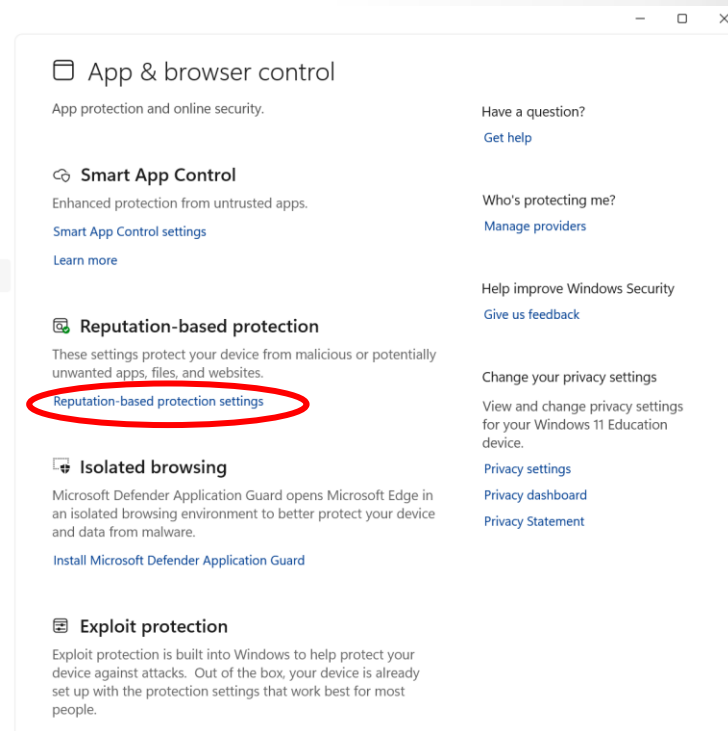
App & browser control

App protection and online security.

Smart App Control

Enhanced protection from untrusted apps.

Smart App Control settings

Learn more

Reputation-based protection

These settings protect your device from malicious or potentially unwanted apps, files, and websites.

Reputation-based protection settings

Isolated browsing

Microsoft Defender Application Guard opens Microsoft Edge in an isolated browsing environment to better protect your device and data from malware.

Install Microsoft Defender Application Guard

Exploit protection

Exploit protection is built into Windows to help protect your device against attacks. Out of the box, your device is already set up with the protection settings that work best for most people.

Have a question?

Get help

Who's protecting me?

Manage providers

Help improve Windows Security

Give us feedback

Change your privacy settings

View and change privacy settings for your Windows 11 Education device.

Privacy settings

Privacy dashboard

Privacy Statement